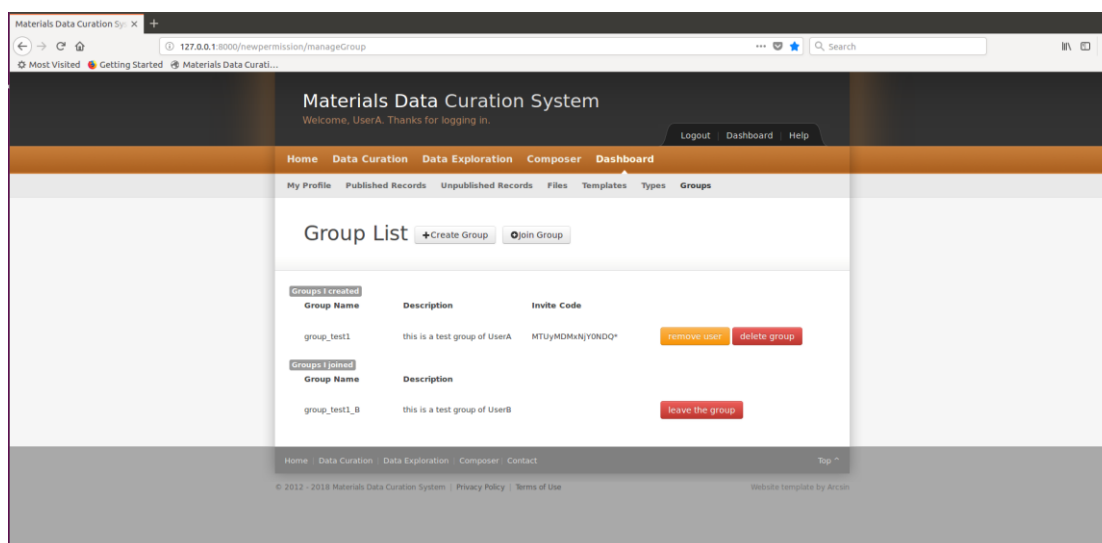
Materials Data Curation Sy ×

127.0.0.1:8000/newpermission/manageGroup

Search

Most Visited Getting Started Materials Data Curati...

Materials Data Curation System

Welcome, UserA. Thanks for logging in.

Logout | Dashboard | Help

Home Data Curation Data Exploration Composer Dashboard

My Profile Published Records Unpublished Records Files Templates Types Groups

Group List +Create Group Join Group

Groups I created

| Group Name | Description | Invite Code | | |
|---|---|---|---|---|
| group_test1 | this is a test group of UserA | MTUyMDMxNjY0NDQ* | remove user | delete group |

Groups I joined

| Group Name | Description | |
|---|---|---|
| group_test1_B | this is a test group of UserB | leave the group |

Home | Data Curation | Data Exploration | Composer | Contact

Top ^

© 2012 - 2018 Materials Data Curation System | Privacy Policy | Terms of Use

Website template by Arcsin